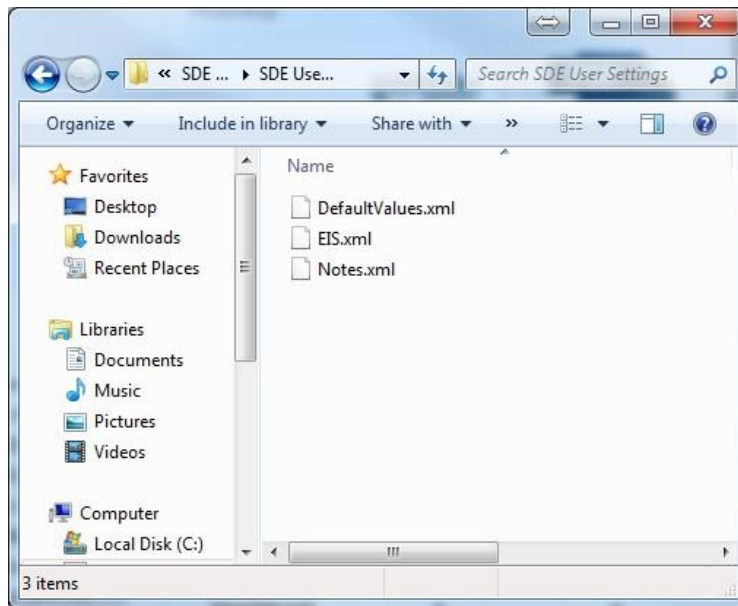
« SDE ... ▸ SDE Use...

Search SDE User Settings

Organize ▾ Include in library ▾ Share with ▾ »

Favorites
Desktop
Downloads
Recent Places

Libraries
Documents
Music
Pictures
Videos

Computer
Local Disk (C:)

Name

DefaultValues.xml
EIS.xml
Notes.xml

3 items